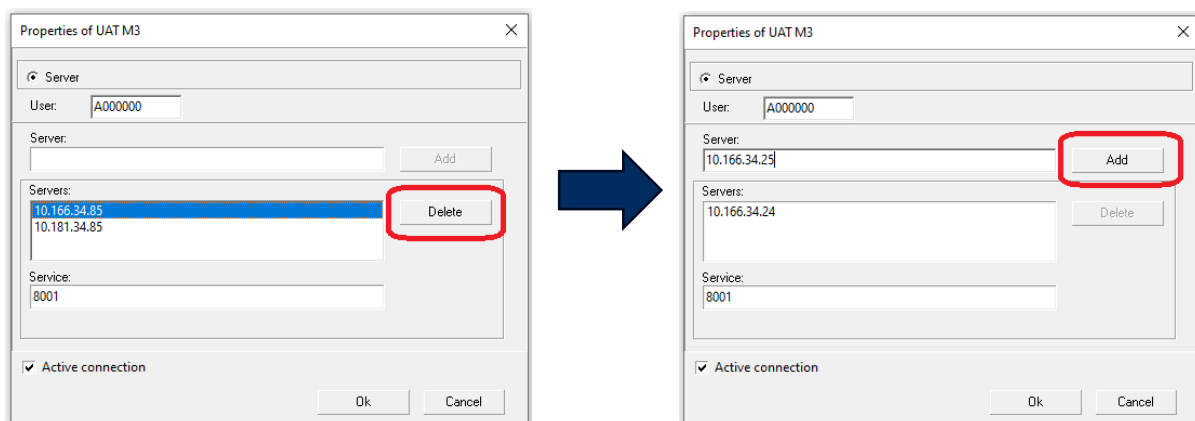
Properties of UAT M3

Server

User: A000000

Server:

Add

Servers:

10.166.34.85
10.181.34.85

Delete

Service:

8001

Active connection

Ok Cancel

Properties of UAT M3

Server

User: A000000

Server:

10.166.34.25

Add

Servers:

10.166.34.24

Delete

Service:

8001

Active connection

Ok Cancel